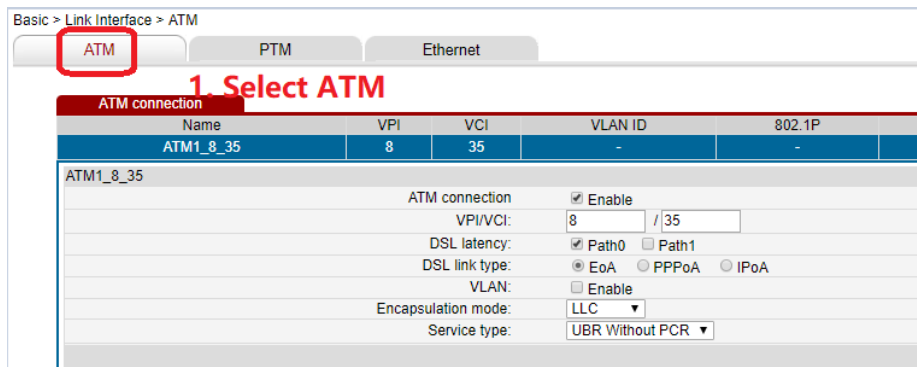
Basic > Link Interface > ATM

ATM | PTM | Ethernet

1. Select ATM

ATM connection

| Name | VPI | VCI | VLAN ID | 802.1P |
|---|---|---|---|---|
| ATM1_8_35 | 8 | 35 | - | - |

ATM1_8_35

ATM connection: Enable
VPI/VCI: 8 / 35
DSL latency: Path0 Path1
DSL link type: EoA PPPoA IPoA
VLAN: Enable
Encapsulation mode: LLC
Service type: UBR Without PCR